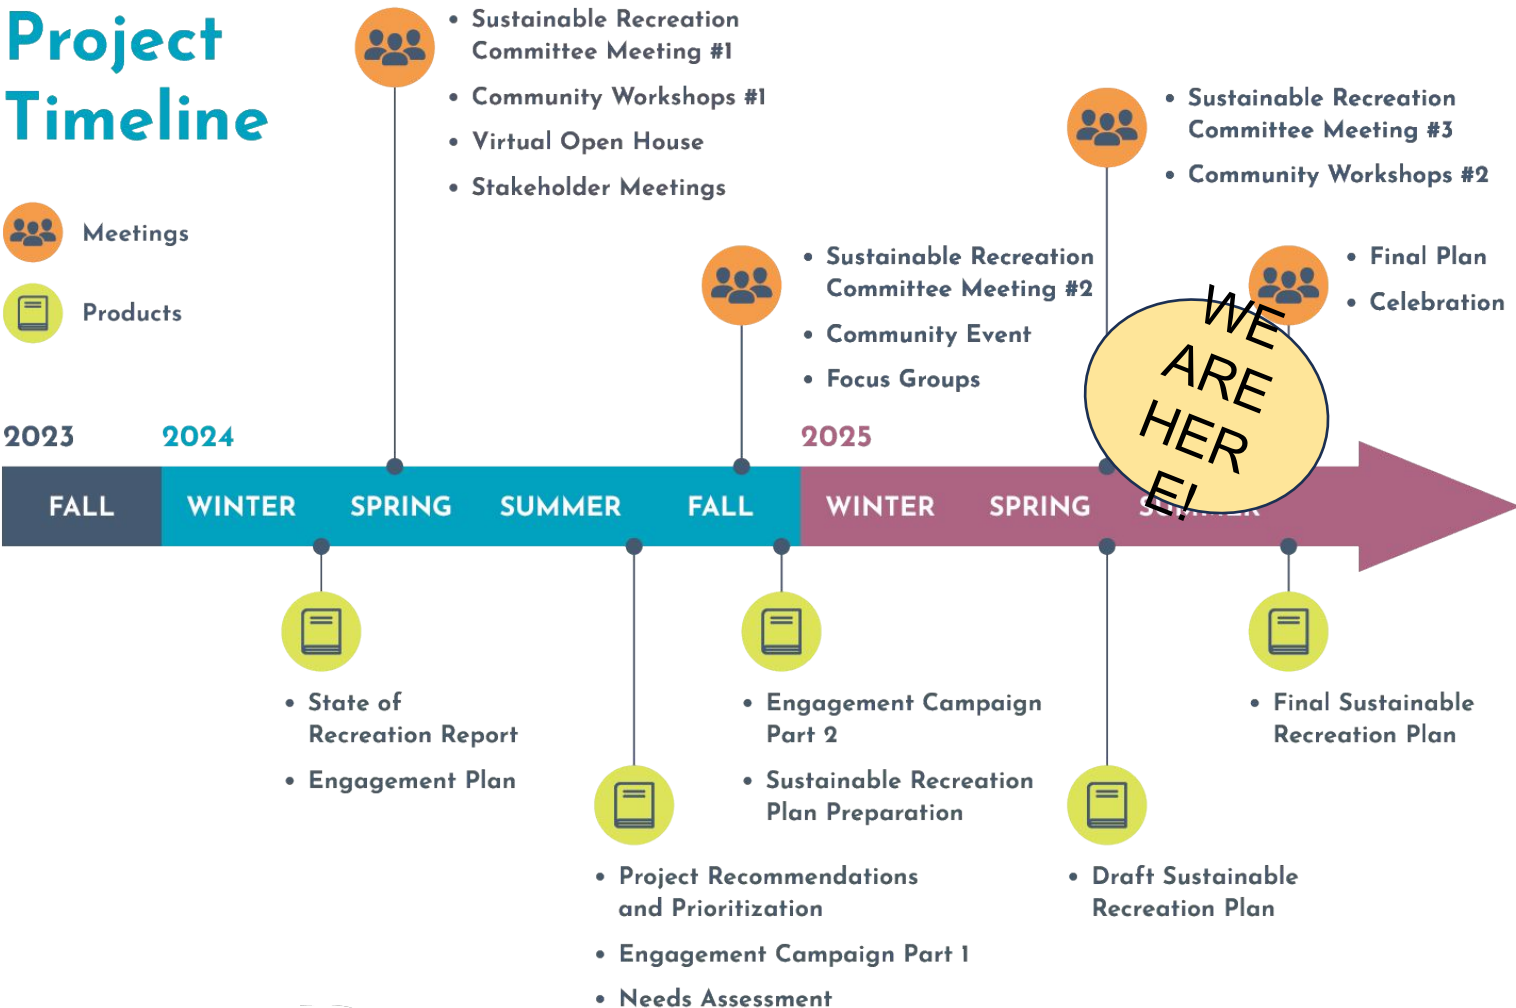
Project Timeline

Meetings

Products

- Sustainable Recreation Committee Meeting #1
- Community Workshops #1
- Virtual Open House
- Stakeholder Meetings

- Sustainable Recreation Committee Meeting #3
- Community Workshops #2

- Sustainable Recreation Committee Meeting #2
- Community Event
- Focus Groups

- Final Plan
- Celebration

WE ARE HER E!

2023 2024 2025

FALL WINTER SPRING SUMMER FALL WINTER SPRING S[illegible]

- State of Recreation Report
- Engagement Plan

- Engagement Campaign Part 2
- Sustainable Recreation Plan Preparation

- Final Sustainable Recreation Plan

- Project Recommendations and Prioritization
- Engagement Campaign Part 1
- Needs Assessment

- Draft Sustainable Recreation Plan